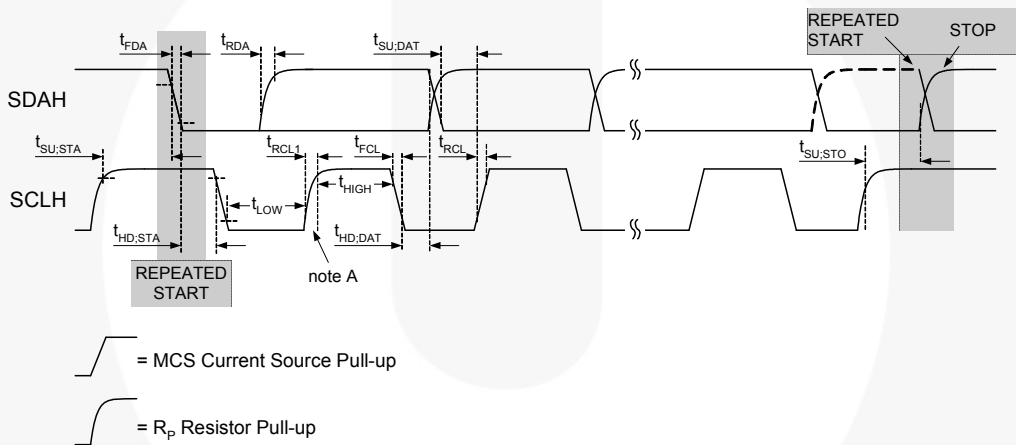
$t_{FDA}$

$t_{RDA}$

$t_{SU;DAT}$

REPEATED START

STOP

SDAH

$t_{SU;STA}$

$t_{RCL1}$

$t_{FCL}$

$t_{RCL}$

$t_{SU;STO}$

SCLH

$t_{LOW}$

$t_{HIGH}$

$t_{HD;STA}$

$t_{HD;DAT}$

REPEATED START

note A

= MCS Current Source Pull-up

= $R_P$ Resistor Pull-up